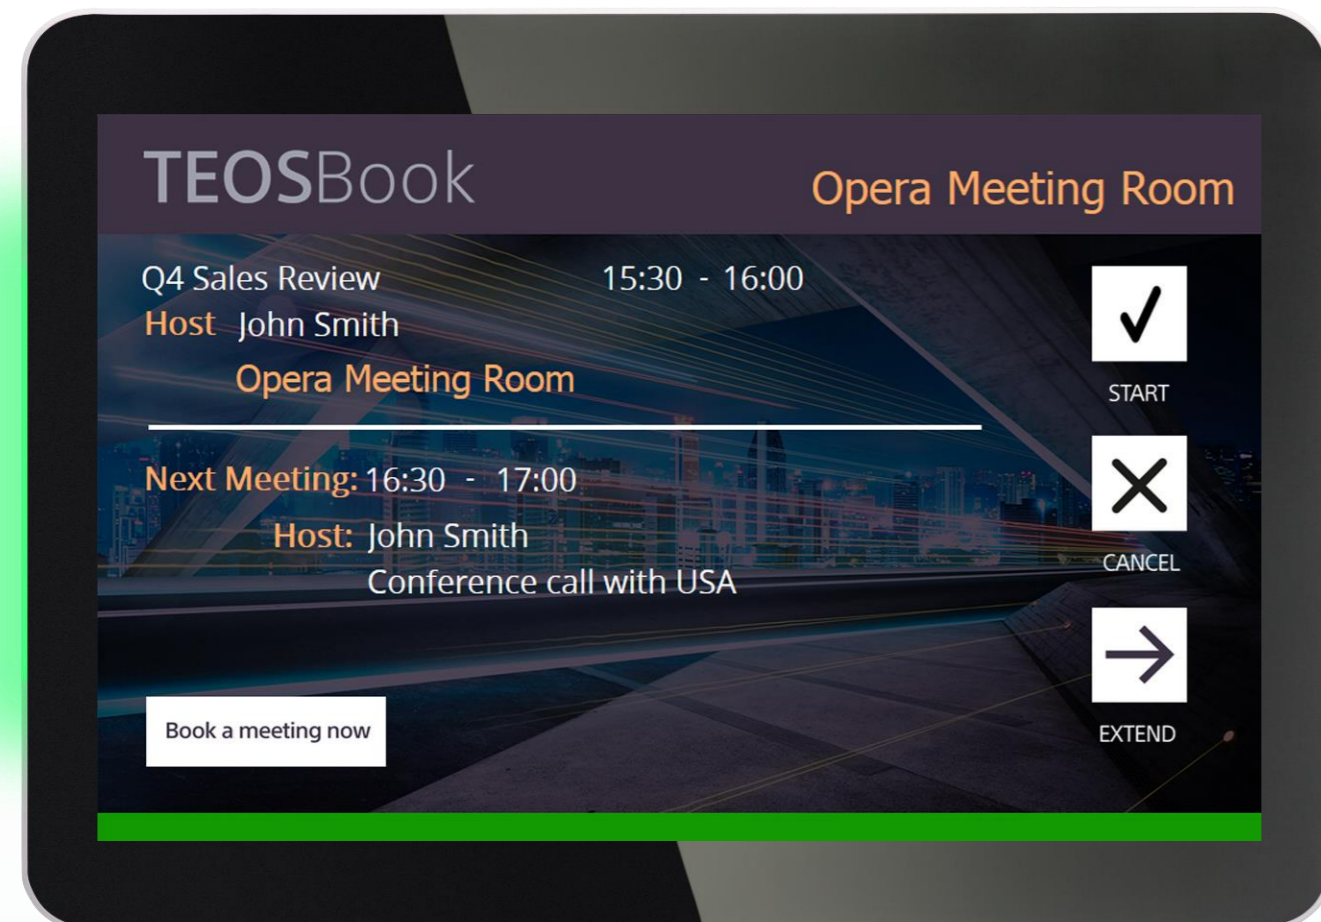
TEOSBook

Opera Meeting Room

Q4 Sales Review 15:30 - 16:00

Host John Smith

Opera Meeting Room

Next Meeting: 16:30 - 17:00

Host: John Smith

Conference call with USA

Book a meeting now

START

CANCEL

EXTEND